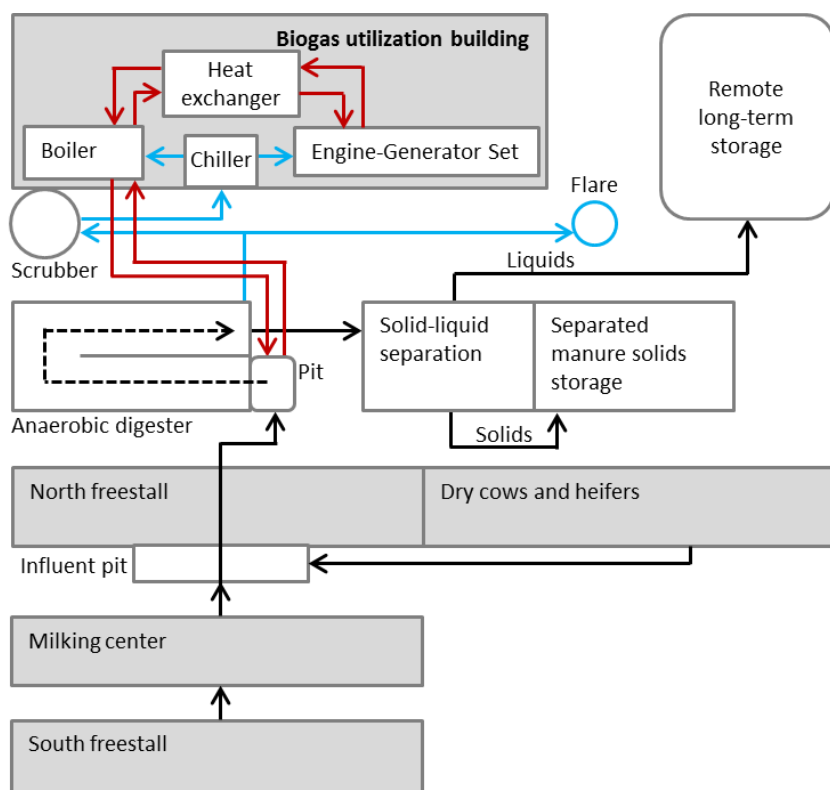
Biogas utilization building

Heat exchanger

Boiler

Chiller

Engine-Generator Set

Remote long-term storage

Flare

Scrubber

Liquids

Solid-liquid separation

Separated manure solids storage

Pit

Anaerobic digester

Solids

North freestall

Dry cows and heifers

Influent pit

Milking center

South freestall